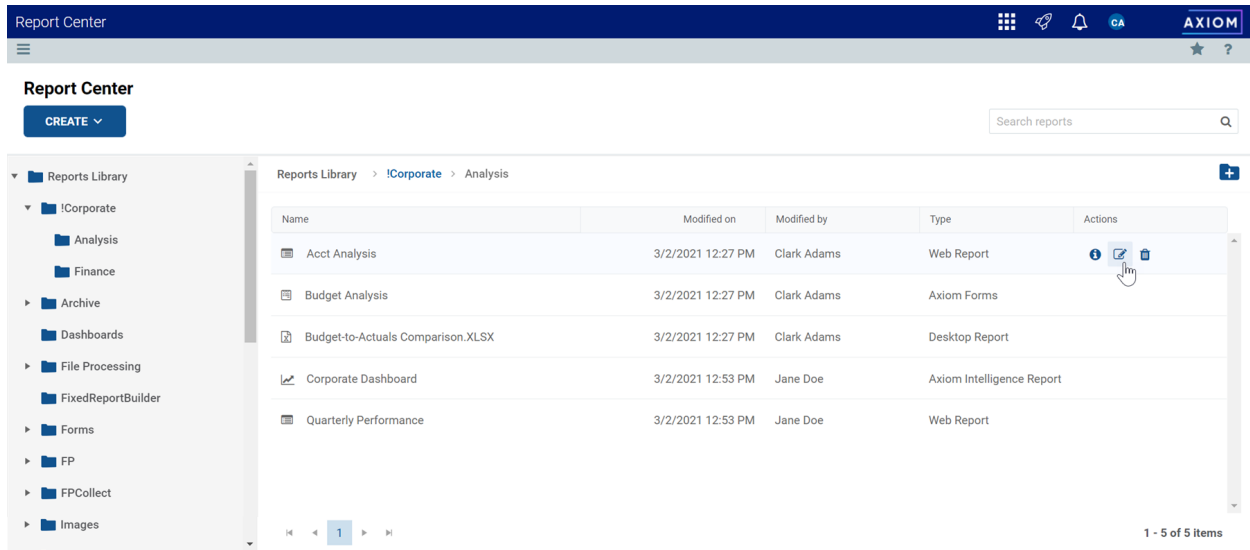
Report Center

CA AXIOM

Report Center

CREATE

Search reports

Reports Library
!Corporate
Analysis
Finance
Archive
Dashboards
File Processing
FixedReportBuilder
Forms
FP
FPCollect
Images

Reports Library > !Corporate > Analysis

| Name | Modified on | Modified by | Type | Actions |
|---|---|---|---|---|
| Acct Analysis | 3/2/2021 12:27 PM | Clark Adams | Web Report | |
| Budget Analysis | 3/2/2021 12:27 PM | Clark Adams | Axiom Forms | |
| Budget-to-Actuals Comparison.XLSX | 3/2/2021 12:27 PM | Clark Adams | Desktop Report | |
| Corporate Dashboard | 3/2/2021 12:53 PM | Jane Doe | Axiom Intelligence Report | |
| Quarterly Performance | 3/2/2021 12:53 PM | Jane Doe | Web Report | |

1

1 - 5 of 5 items